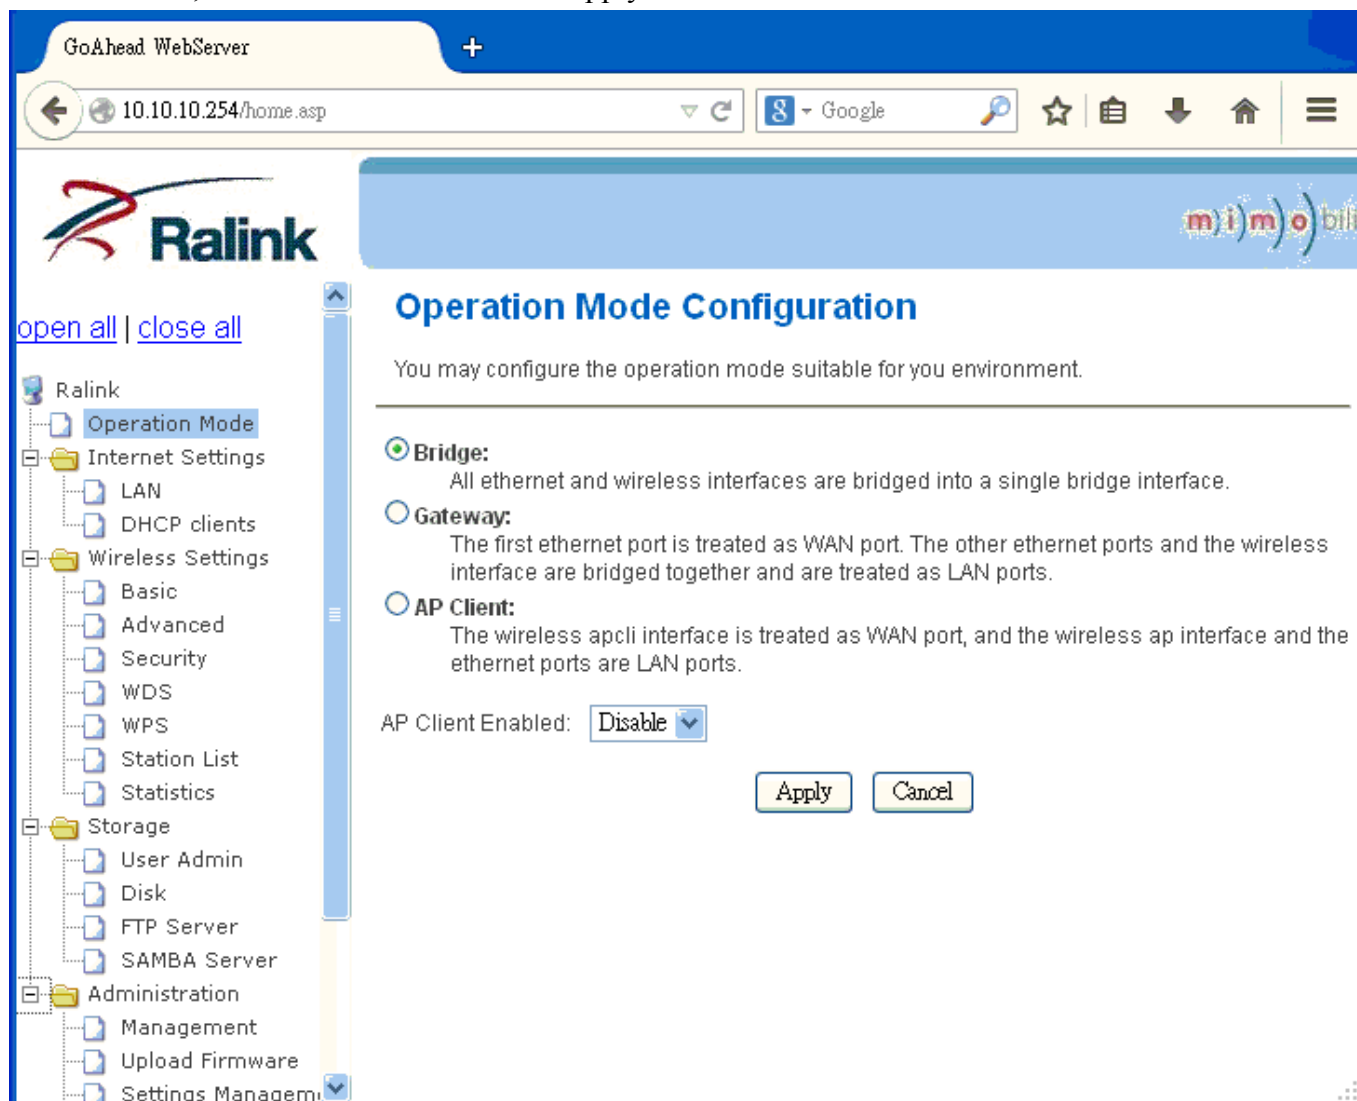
GoAhead WebServer

10.10.10.254/home.asp

Google

Ralink

mimobili

open all | close all

Ralink
Operation Mode
Internet Settings
LAN
DHCP clients
Wireless Settings
Basic
Advanced
Security
WDS
WPS
Station List
Statistics
Storage
User Admin
Disk
FTP Server
SAMBA Server
Administration
Management
Upload Firmware
Settings Managem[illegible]

Operation Mode Configuration

You may configure the operation mode suitable for you environment.

Bridge:
All ethernet and wireless interfaces are bridged into a single bridge interface.

Gateway:
The first ethernet port is treated as WAN port. The other ethernet ports and the wireless interface are bridged together and are treated as LAN ports.

AP Client:
The wireless apcli interface is treated as WAN port, and the wireless ap interface and the ethernet ports are LAN ports.

AP Client Enabled: Disable

Apply Cancel